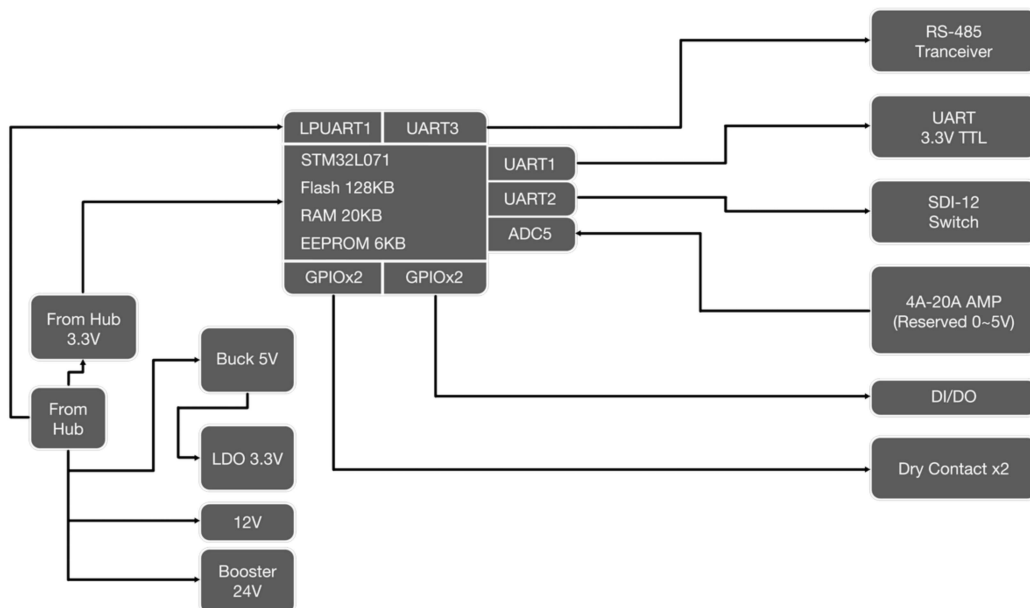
LPUART1
UART3
STM32L071
Flash 128KB
RAM 20KB
EEPROM 6KB
UART1
UART2
ADC5
GPIOx2
GPIOx2

RS-485
Tranceiver

UART
3.3V TTL

SDI-12
Switch

4A-20A AMP
(Reserved 0~5V)

DI/DO

Dry Contact x2

From Hub
3.3V

From
Hub

Buck 5V

LDO 3.3V

12V

Booster
24V